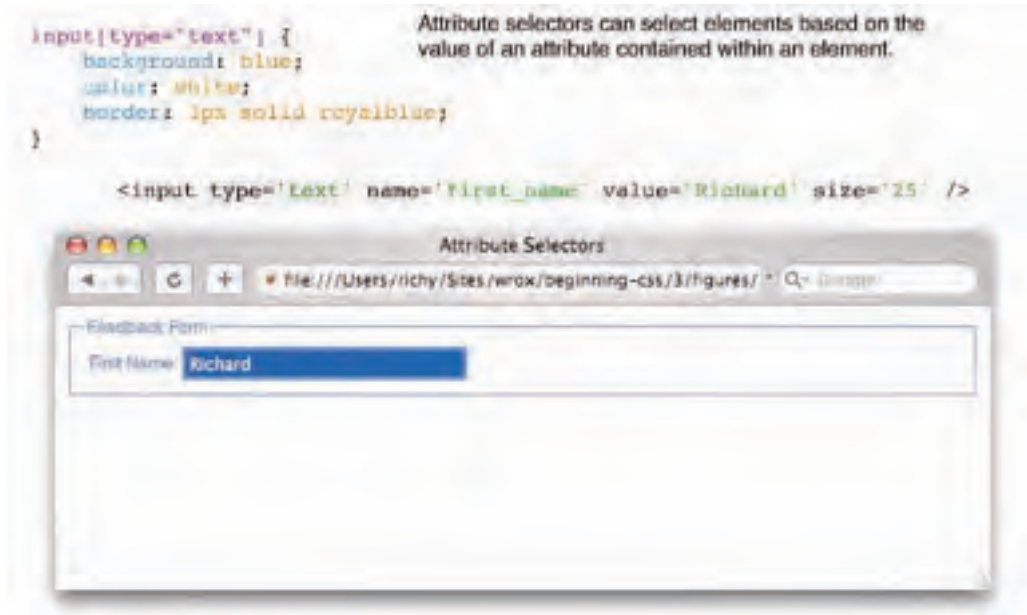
input[type="text"] {
    background: blue;
    color: white;
    border: 1px solid royalblue;
}

Attribute selectors can select elements based on the value of an attribute contained within an element.

<input type='text' name='first_name' value='Richard' size='25' />

Attribute Selectors

file:///Users/richy/Sites/wrox/beginning-css/3/figures/

Google

Feedback Form

First Name: Richard